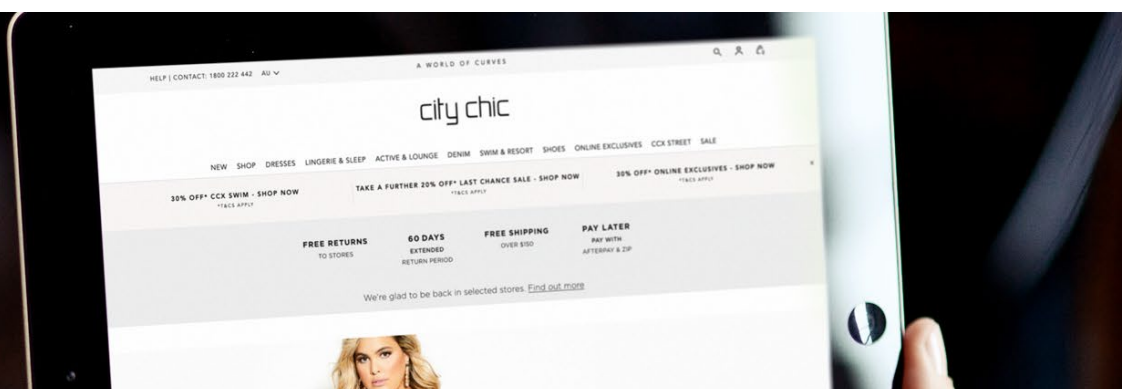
HELP | CONTACT: 1800 222 442 AU

A WORLD OF CURVES

city chic

NEW SHOP DRESSES LINGERIE & SLEEP ACTIVE & LOUNGE DENIM SWIM & RESORT SHOES ONLINE EXCLUSIVES CCX STREET SALE

30% OFF* CCX SWIM - SHOP NOW
*T&CS APPLY

TAKE A FURTHER 20% OFF* LAST CHANCE SALE - SHOP NOW
*T&CS APPLY

30% OFF* ONLINE EXCLUSIVES - SHOP NOW
*T&CS APPLY

FREE RETURNS
TO STORES

60 DAYS
EXTENDED
RETURN PERIOD

FREE SHIPPING
OVER $150

PAY LATER
PAY WITH
AFTERPAY & ZIP

We're glad to be back in selected stores Find out more